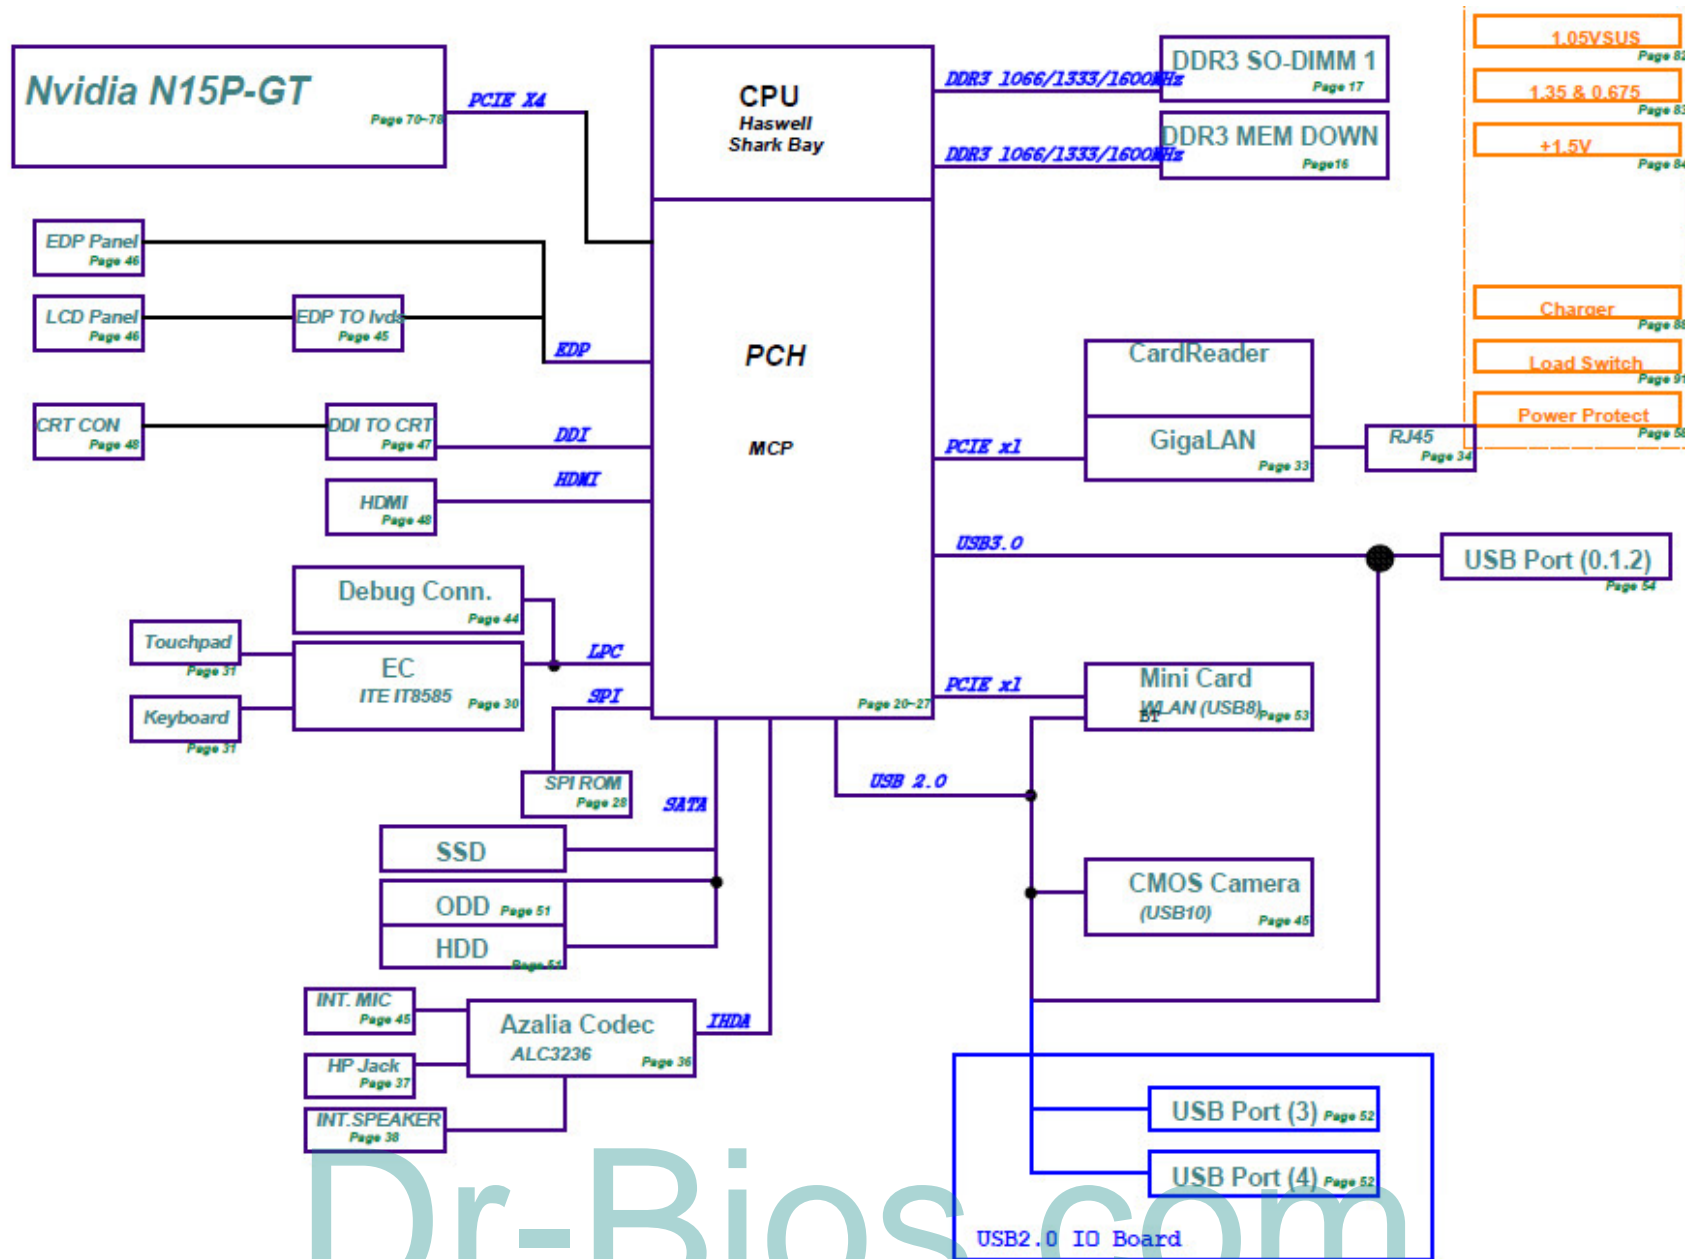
Nvidia N15P-GT
Page 70~78
PCIE X4

CPU
Haswell
Shark Bay

DDR3 1066/1333/1600MHz
DDR3 SO-DIMM 1
Page 17

DDR3 1066/1333/1600MHz
DDR3 MEM DOWN
Page16

1.05VSUS
Page 82
1.35 & 0.675
Page 83
+1.5V
Page 84

EDP Panel
Page 46
LCD Panel
Page 46
EDP TO lvds
Page 45
EDP

PCH

MCP

Charger
Page 88
Load Switch
Page 91
Power Protect
Page 58

CardReader
GigaLAN
Page 33
RJ45
Page 34
PCIE x1

CRT CON
Page 48
DDI TO CRT
Page 47
DDI
HDMI
HDMI
Page 48

USB3.0
USB Port (0.1.2)
Page 54

Debug Conn.
Page 44
Touchpad
Page 31
EC
ITE IT8585
Page 30
LPC
SPI
Keyboard
Page 31
Page 20~27

PCIE x1
Mini Card
WLAN (USB8)
BT
Page 53

SPI ROM
Page 28
SATA
USB 2.0

SSD
ODD Page 51
HDD
Page 51

CMOS Camera
(USB10)
Page 45

INT. MIC
Page 45
Azalia Codec
ALC3236
Page 36
IHDA
HP Jack
Page 37
INT.SPEAKER
Page 38

USB Port (3) Page 52
USB Port (4) Page 52
USB2.0 IO Board

Dr-Bios.com